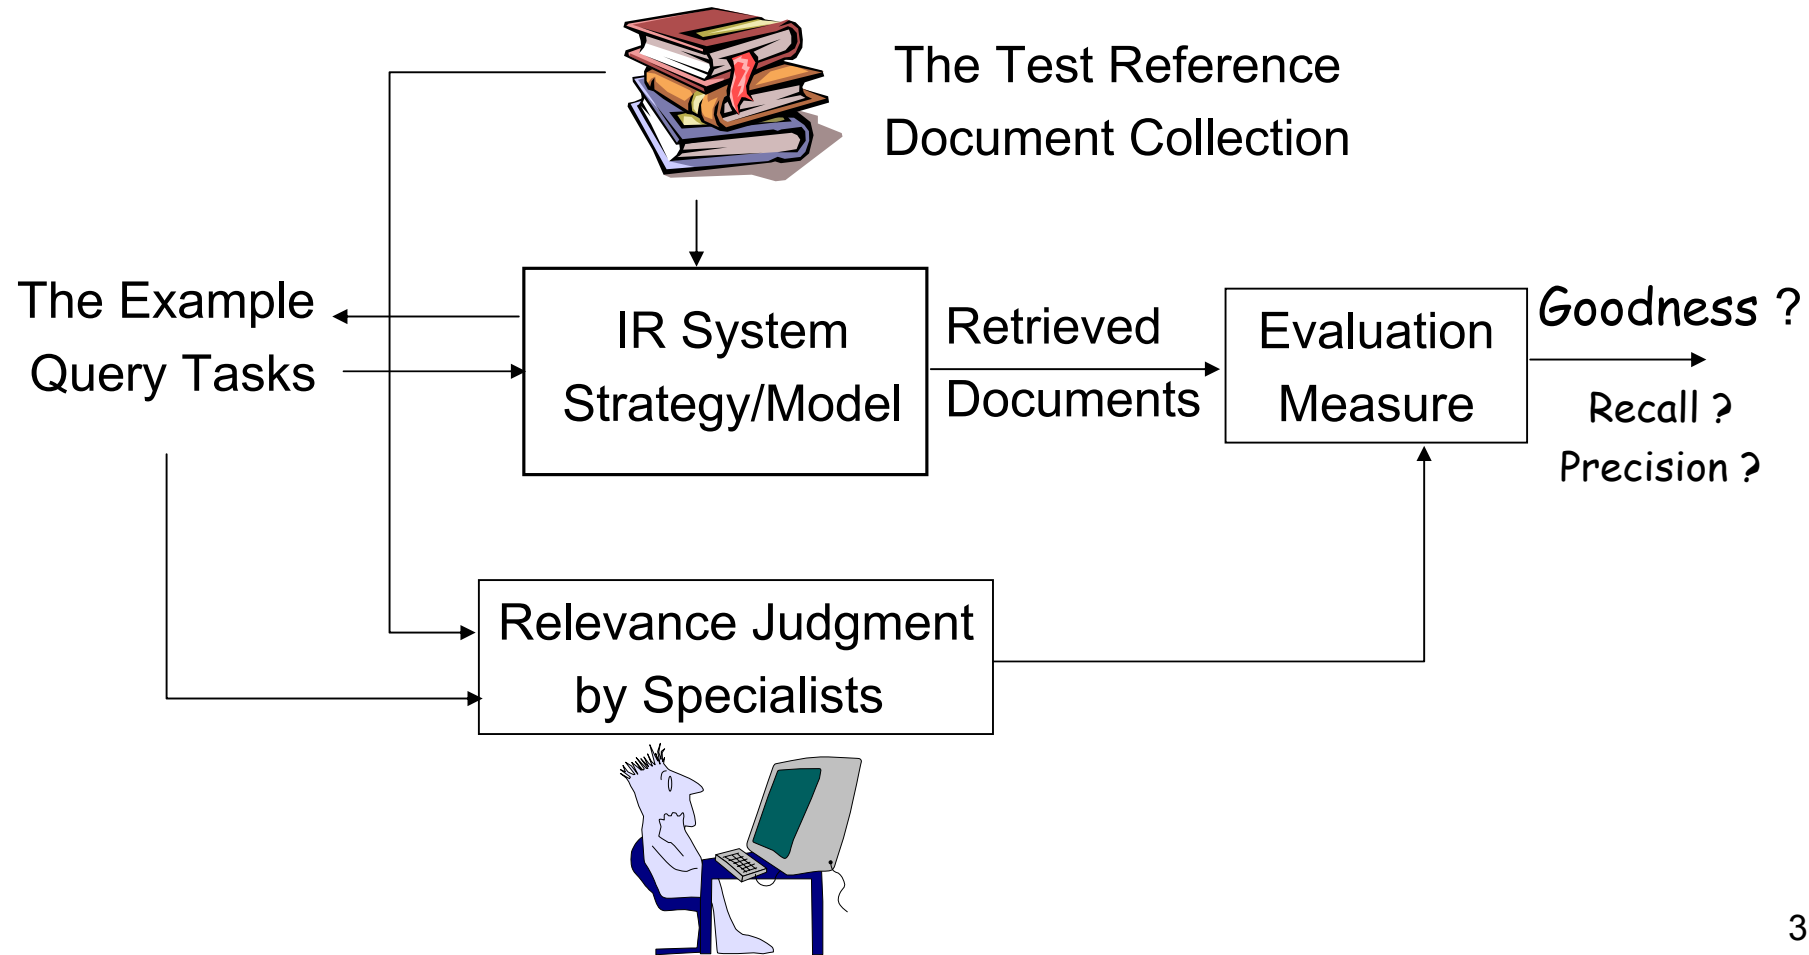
The Test Reference Document Collection

The Example Query Tasks

IR System Strategy/Model

Retrieved Documents

Evaluation Measure

Goodness ?

Recall ?

Precision ?

Relevance Judgment by Specialists

3